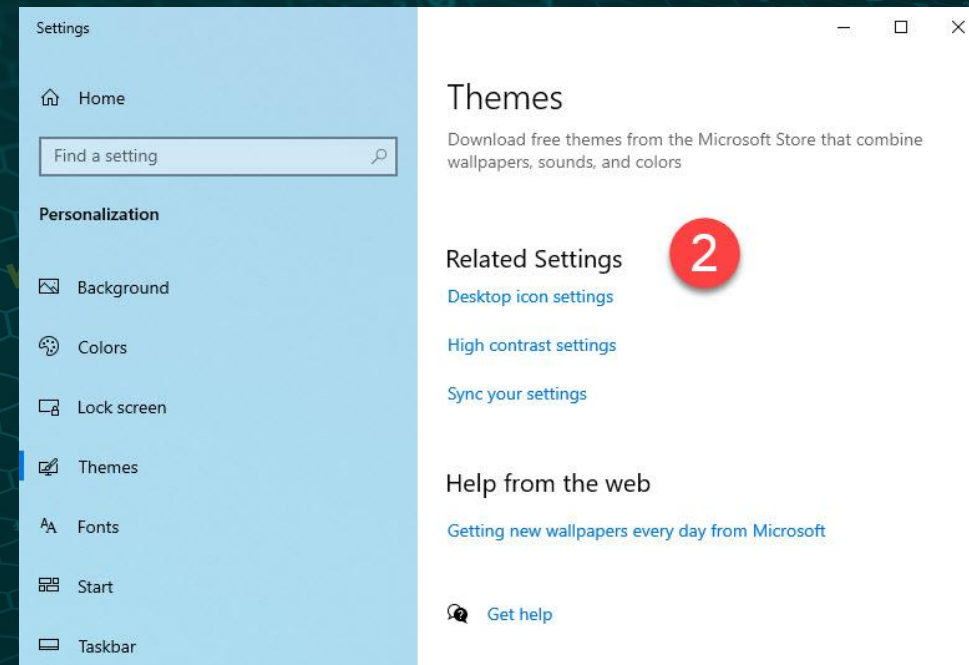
Settings

Home

Find a setting

Personalization

Background

Colors

Lock screen

Themes

Fonts

Start

Taskbar

Themes

Download free themes from the Microsoft Store that combine wallpapers, sounds, and colors

2

Related Settings

Desktop icon settings

High contrast settings

Sync your settings

Help from the web

Getting new wallpapers every day from Microsoft

Get help